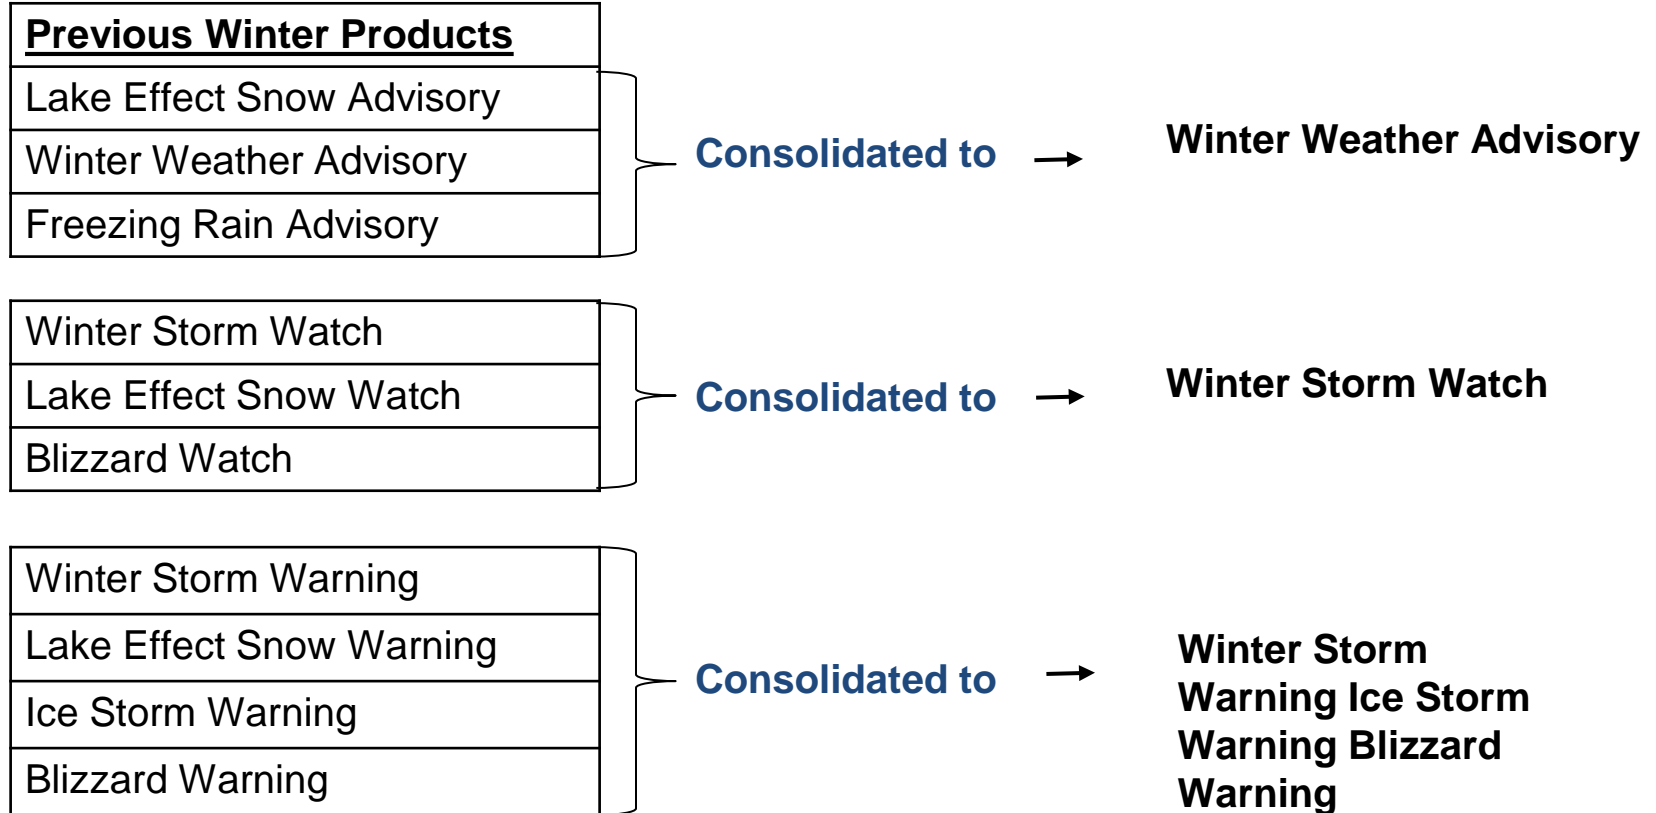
| Previous Winter Products |
|---|
| Lake Effect Snow Advisory |
| Winter Weather Advisory |
| Freezing Rain Advisory |

Consolidated to → Winter Weather Advisory

| Winter Storm Watch |
|---|
| Lake Effect Snow Watch |
| Blizzard Watch |

Consolidated to → Winter Storm Watch

| Winter Storm Warning |
|---|
| Lake Effect Snow Warning |
| Ice Storm Warning |
| Blizzard Warning |

Consolidated to → Winter Storm Warning Ice Storm Warning Blizzard Warning